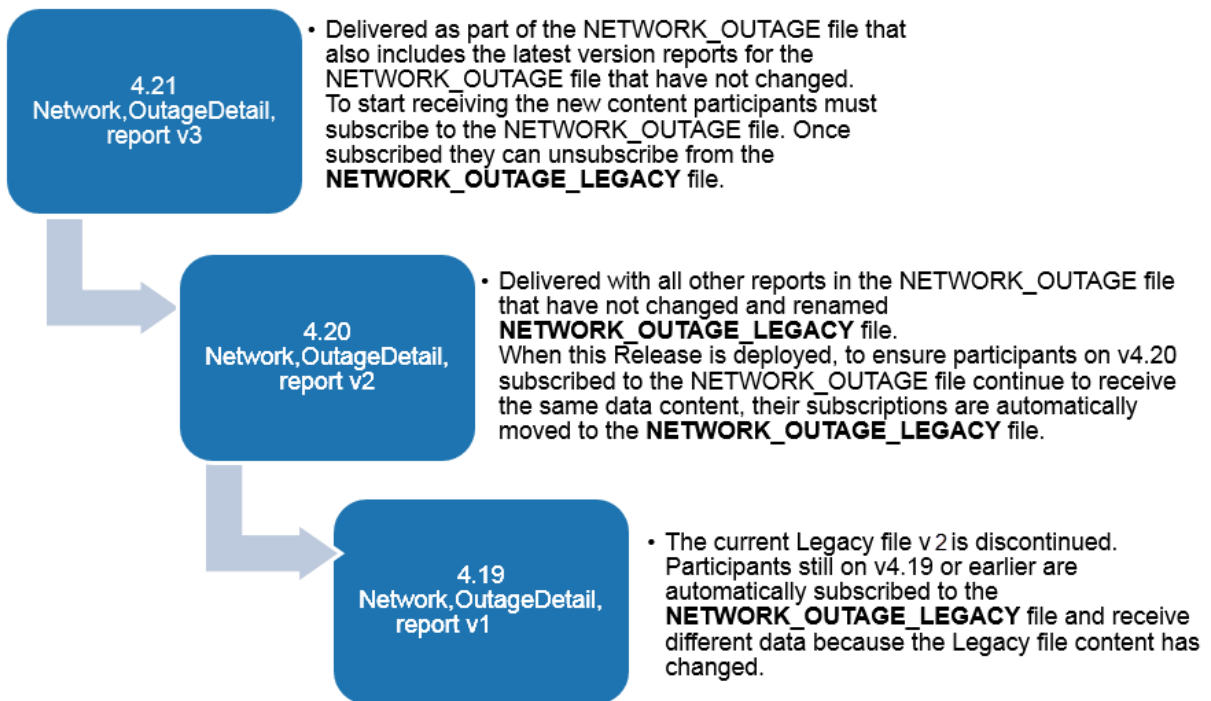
4.21
Network,OutageDetail, report v3

• Delivered as part of the NETWORK_OUTAGE file that also includes the latest version reports for the NETWORK_OUTAGE file that have not changed.
To start receiving the new content participants must subscribe to the NETWORK_OUTAGE file. Once subscribed they can unsubscribe from the **NETWORK_OUTAGE_LEGACY** file.

4.20
Network,OutageDetail, report v2

• Delivered with all other reports in the NETWORK_OUTAGE file that have not changed and renamed **NETWORK_OUTAGE_LEGACY** file.
When this Release is deployed, to ensure participants on v4.20 subscribed to the NETWORK_OUTAGE file continue to receive the same data content, their subscriptions are automatically moved to the **NETWORK_OUTAGE_LEGACY** file.

4.19
Network,OutageDetail, report v1

• The current Legacy file v 2 is discontinued. Participants still on v4.19 or earlier are automatically subscribed to the **NETWORK_OUTAGE_LEGACY** file and receive different data because the Legacy file content has changed.